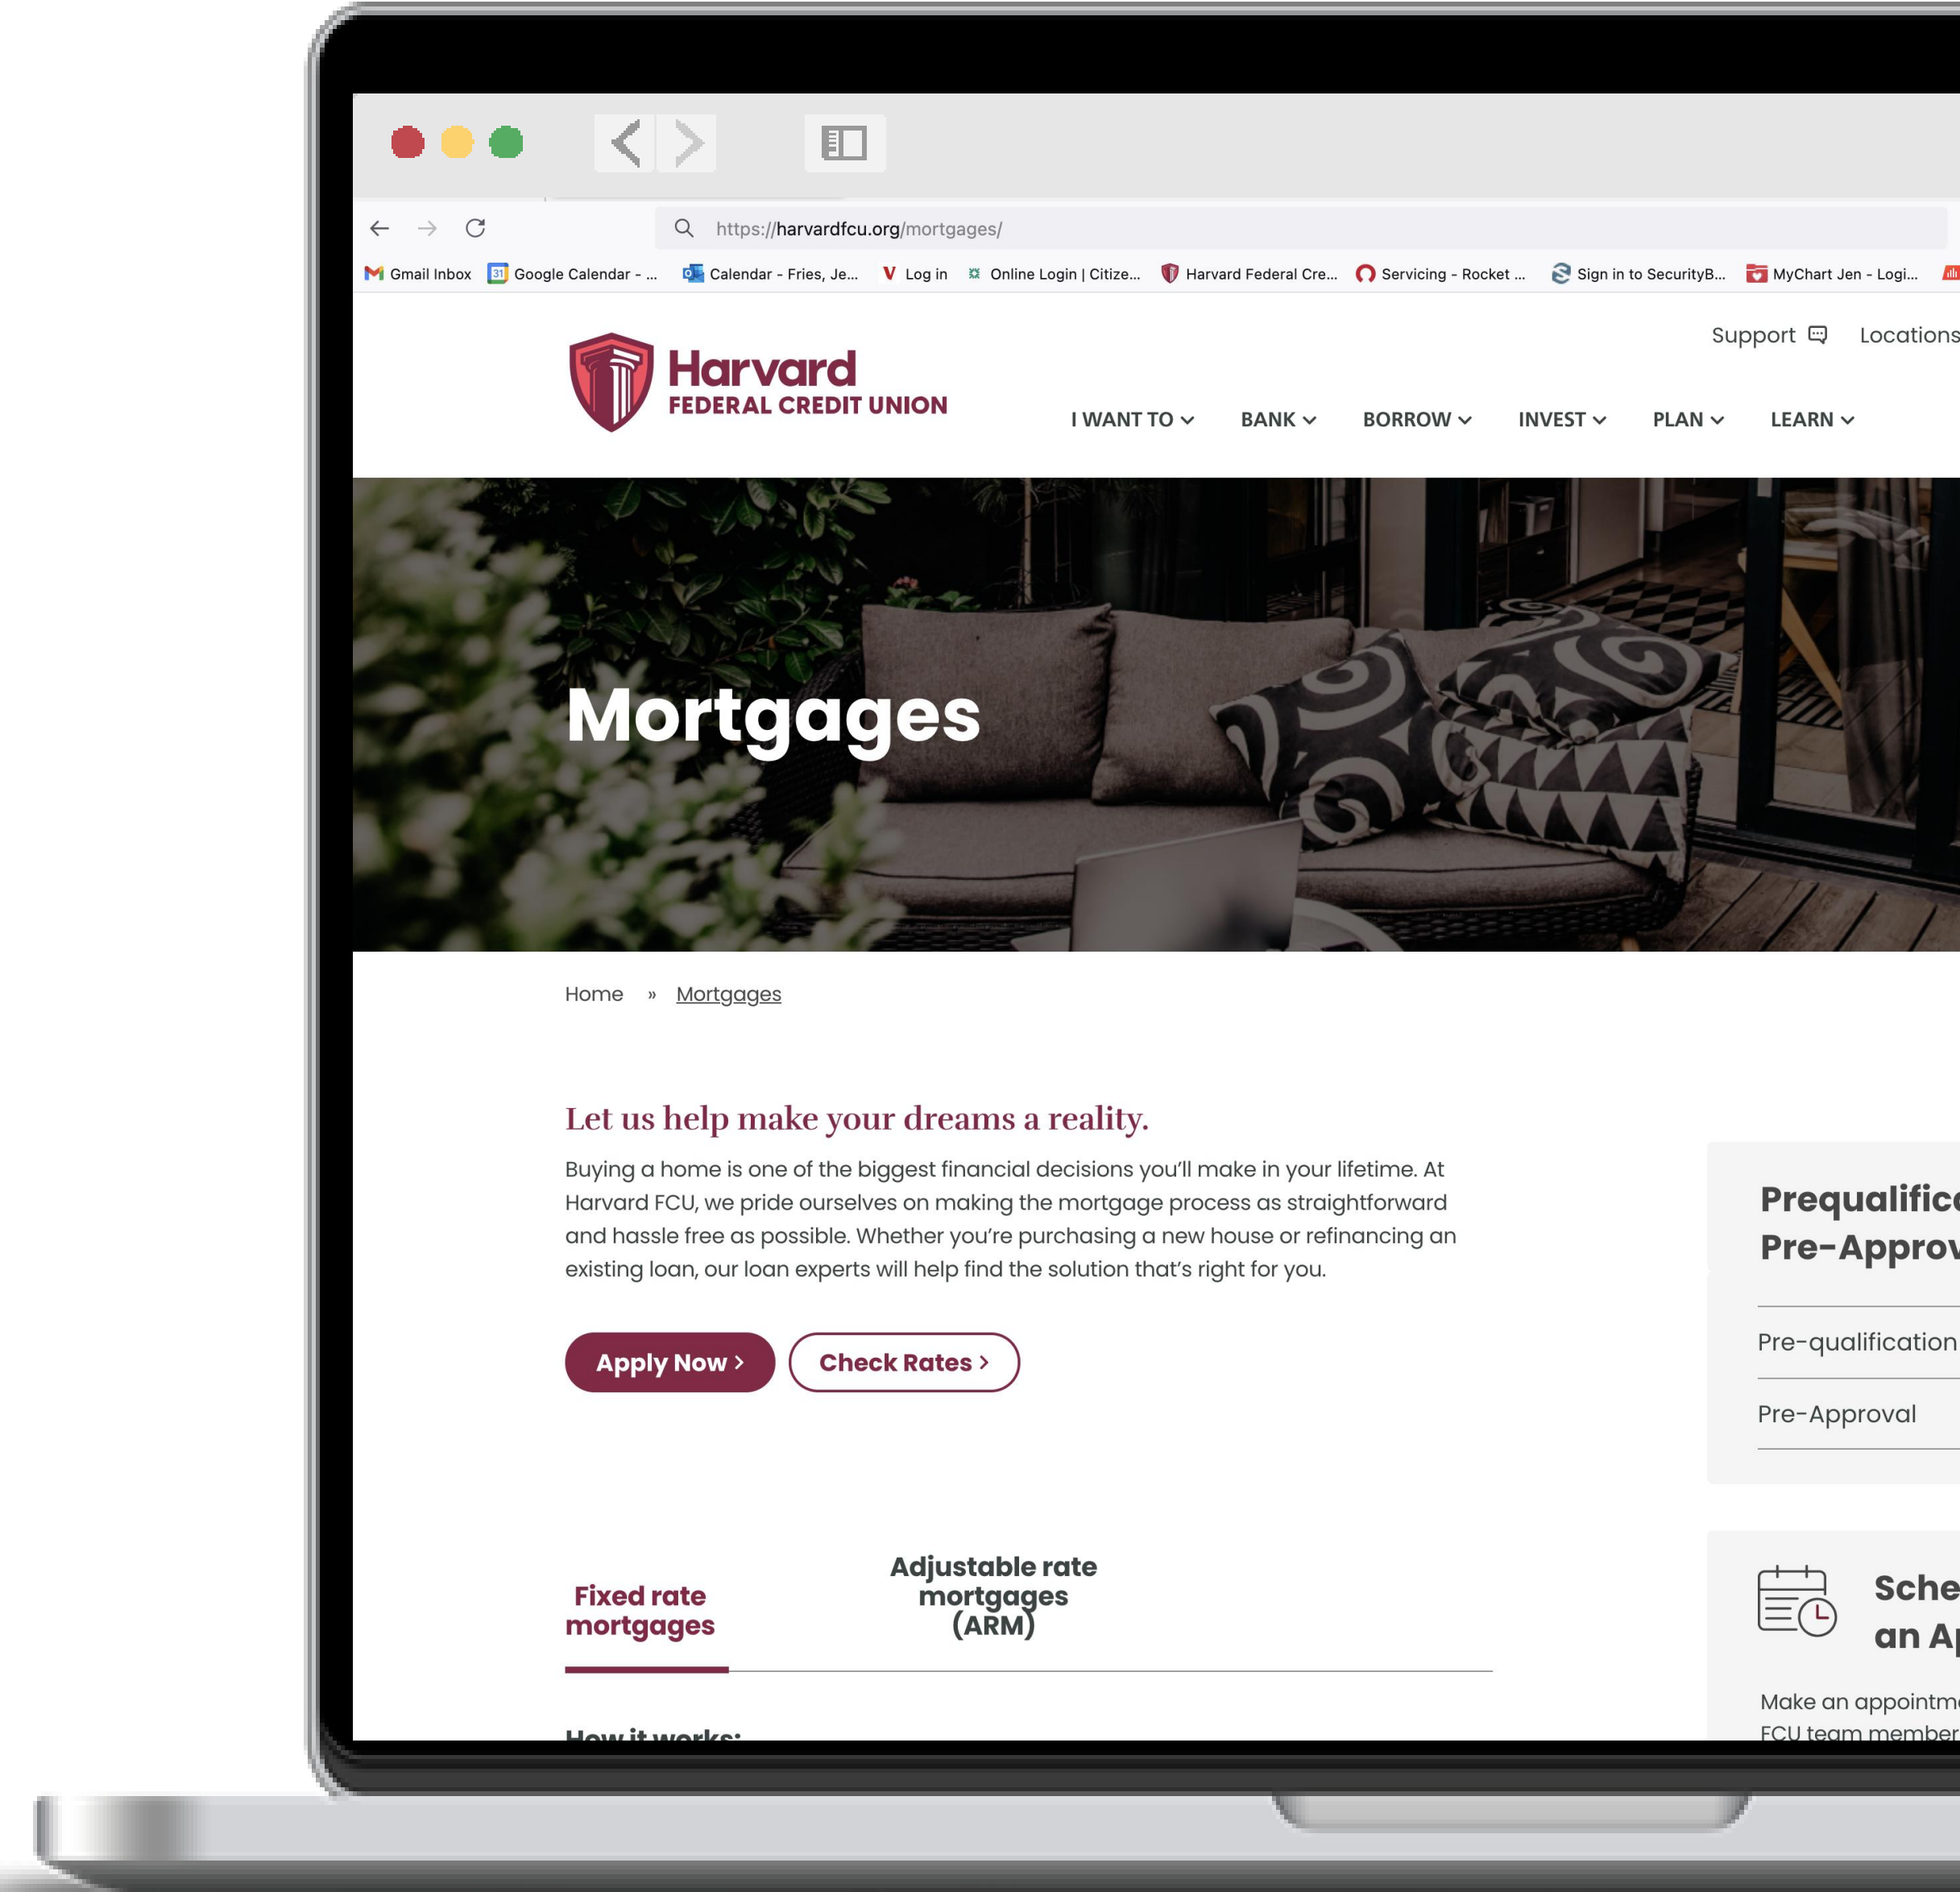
https://harvardfcu.org/mortgages/

Gmail Inbox Google Calendar - ... Calendar - Fries, Je... Log in Online Login | Citize... Harvard Federal Cre... Servicing - Rocket ... Sign in to SecurityB... MyChart Jen - Logi...

Harvard
FEDERAL CREDIT UNION

Support Locations

I WANT TO BANK BORROW INVEST PLAN LEARN

Mortgages

Home » Mortgages

Let us help make your dreams a reality.

Buying a home is one of the biggest financial decisions you'll make in your lifetime. At Harvard FCU, we pride ourselves on making the mortgage process as straightforward and hassle free as possible. Whether you're purchasing a new house or refinancing an existing loan, our loan experts will help find the solution that's right for you.

Apply Now › Check Rates ›

Prequalific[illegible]
Pre-Approv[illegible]

Pre-qualification
Pre-Approval

Fixed rate mortgages

Adjustable rate mortgages (ARM)

Sche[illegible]
an Ap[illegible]

Make an appointm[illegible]
FCU team member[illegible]

How it works: